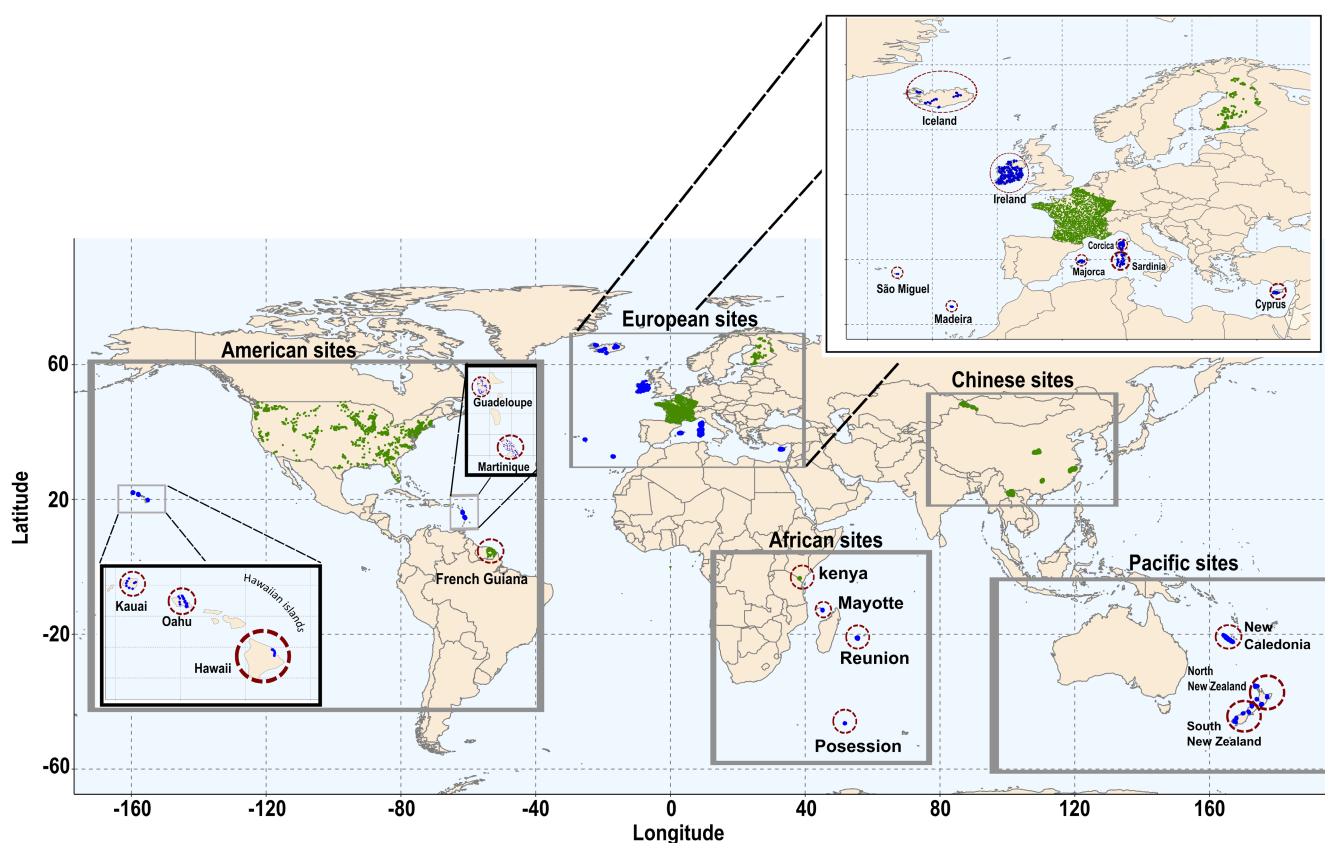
Iceland

Ireland

Corcica

Majorca

Sardinia

São Miguel

Madeira

Cyprus

European sites

American sites

Guadeloupe

Martinique

Chinese sites

Kauai

Oahu

Hawaiian islands

Hawaii

French Guiana

African sites

kenya

Mayotte

Reunion

Posession

Pacific sites

New Caledonia

North New Zealand

South New Zealand

60

20

-20

-60

Latitude

-160

-120

-80

-40

0

40

80

120

160

Longitude